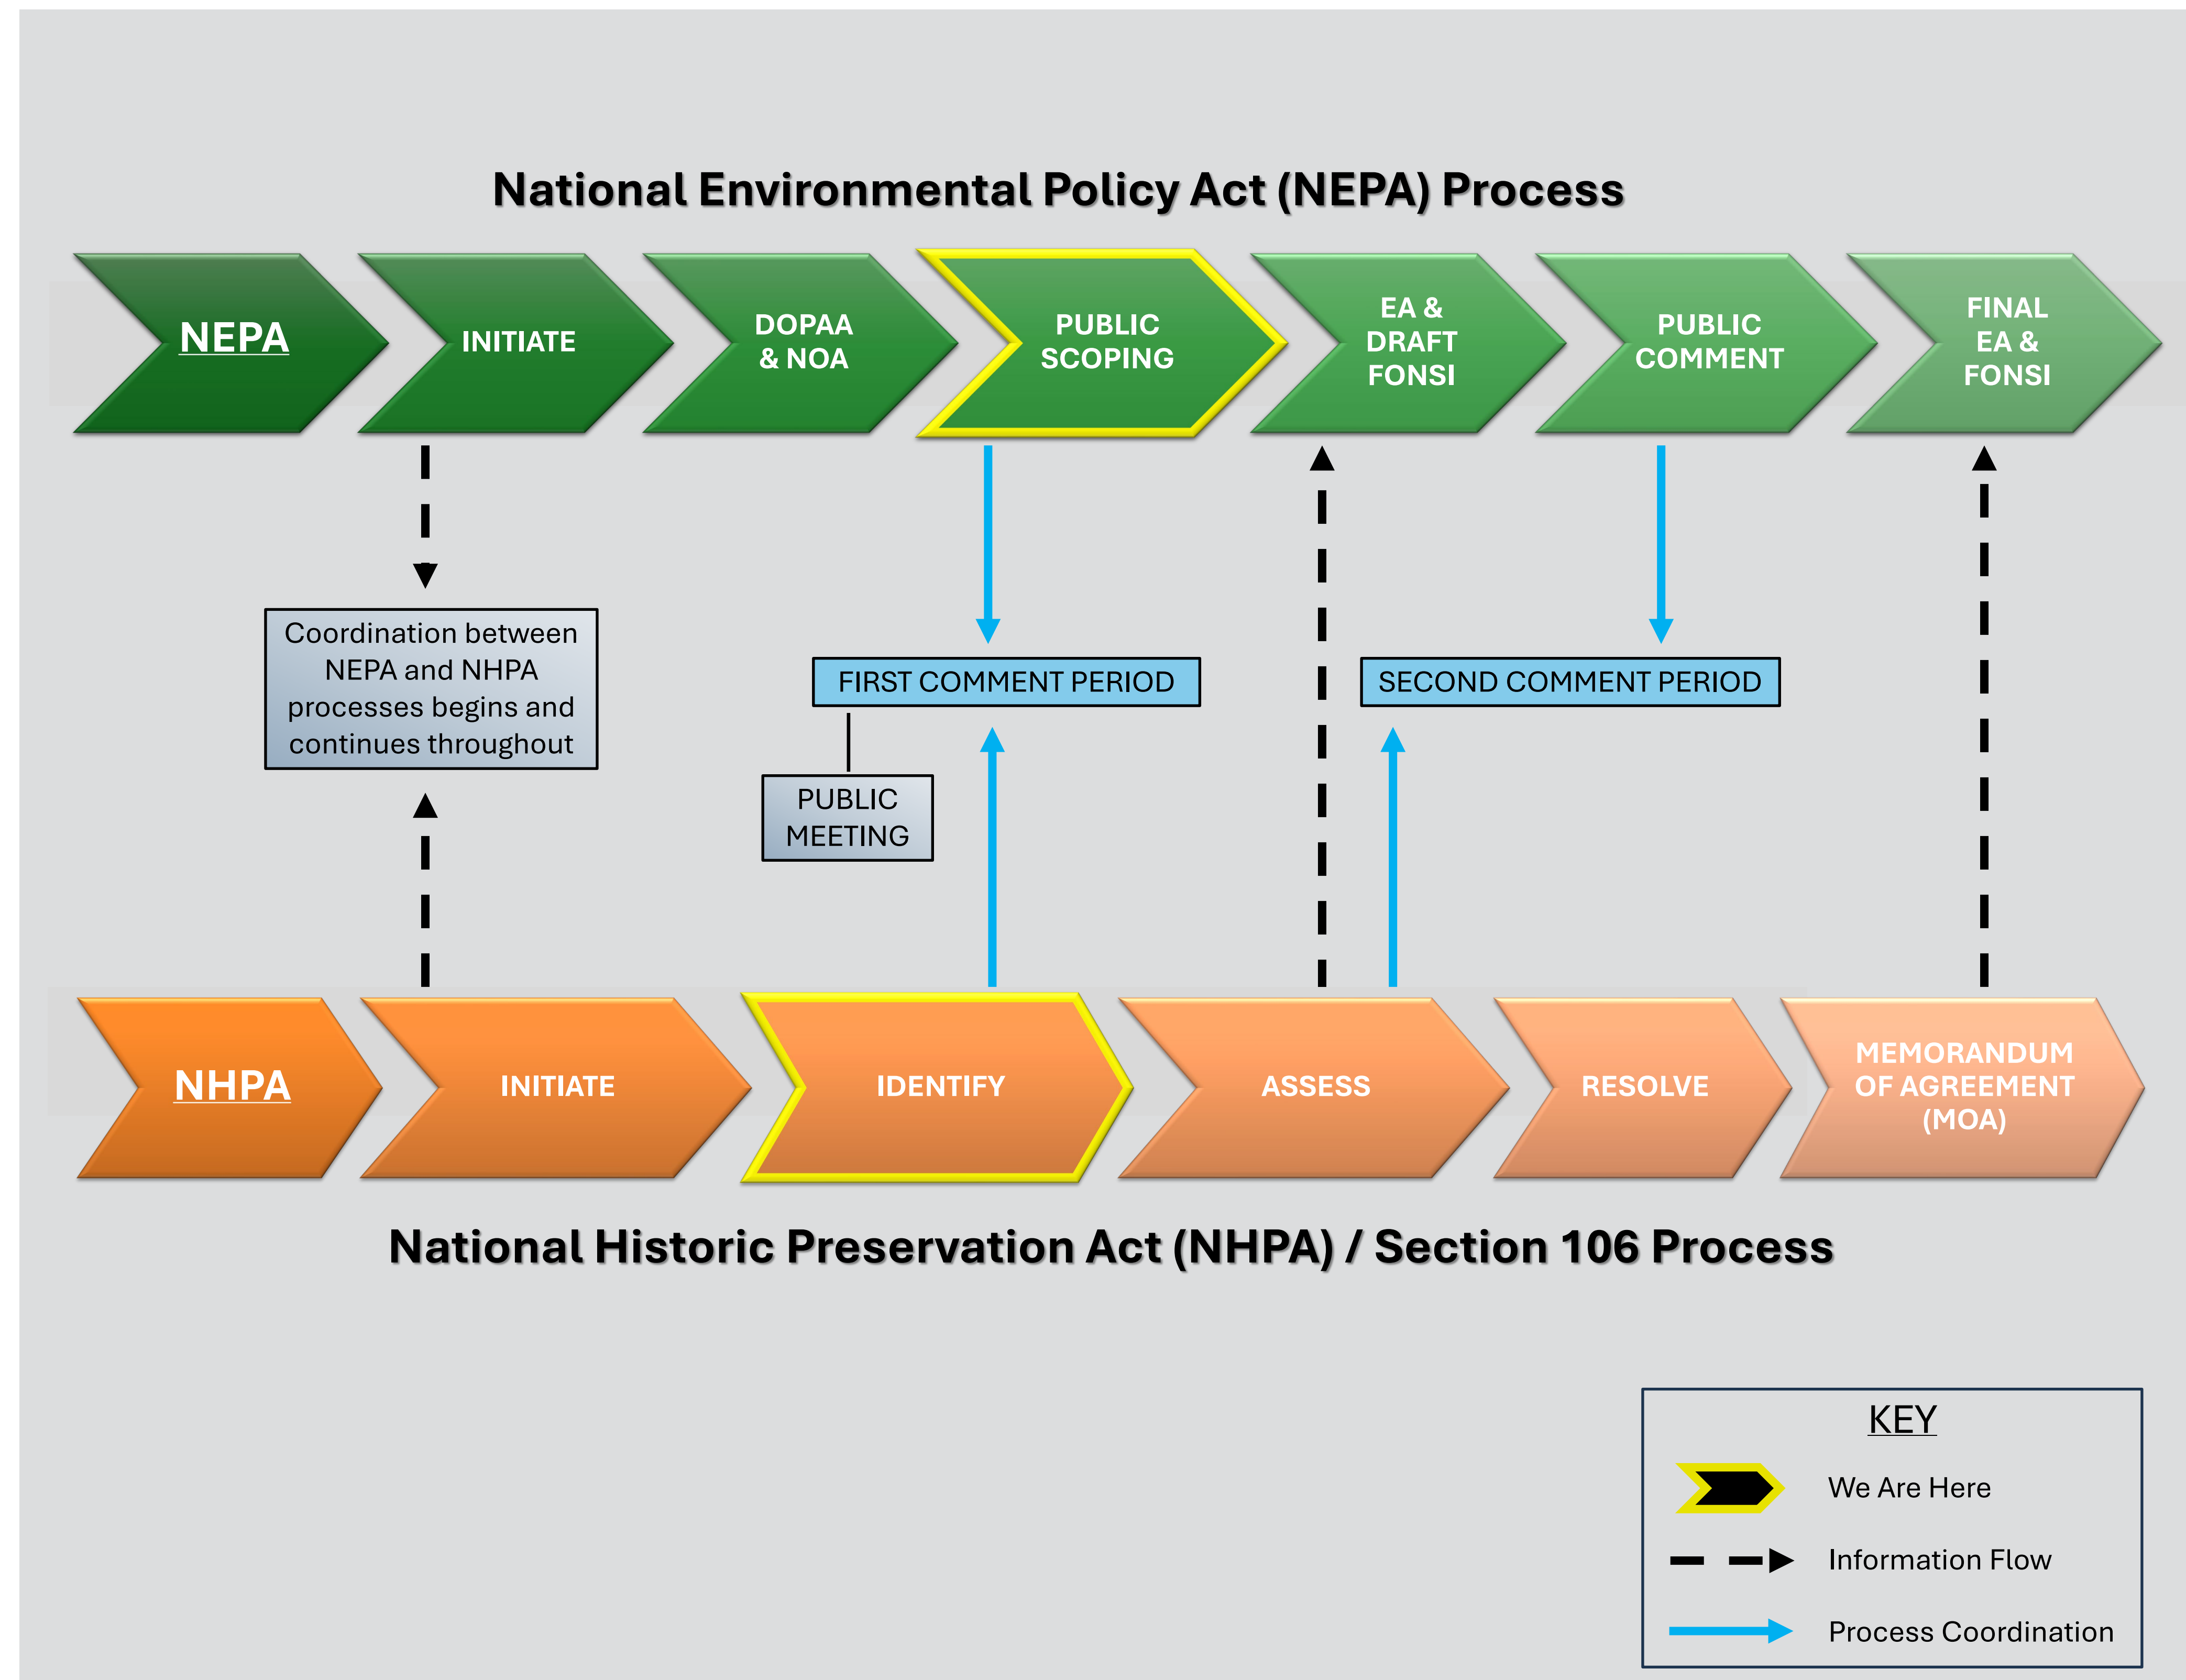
National Environmental Policy Act (NEPA) Process

NEPA

INITIATE

DOPAA & NOA

PUBLIC SCOPING

EA & DRAFT FONSI

PUBLIC COMMENT

FINAL EA & FONSI

Coordination between NEPA and NHPA processes begins and continues throughout

FIRST COMMENT PERIOD

PUBLIC MEETING

SECOND COMMENT PERIOD

NHPA

INITIATE

IDENTIFY

ASSESS

RESOLVE

MEMORANDUM OF AGREEMENT (MOA)

National Historic Preservation Act (NHPA) / Section 106 Process

KEY

We Are Here

Information Flow

Process Coordination